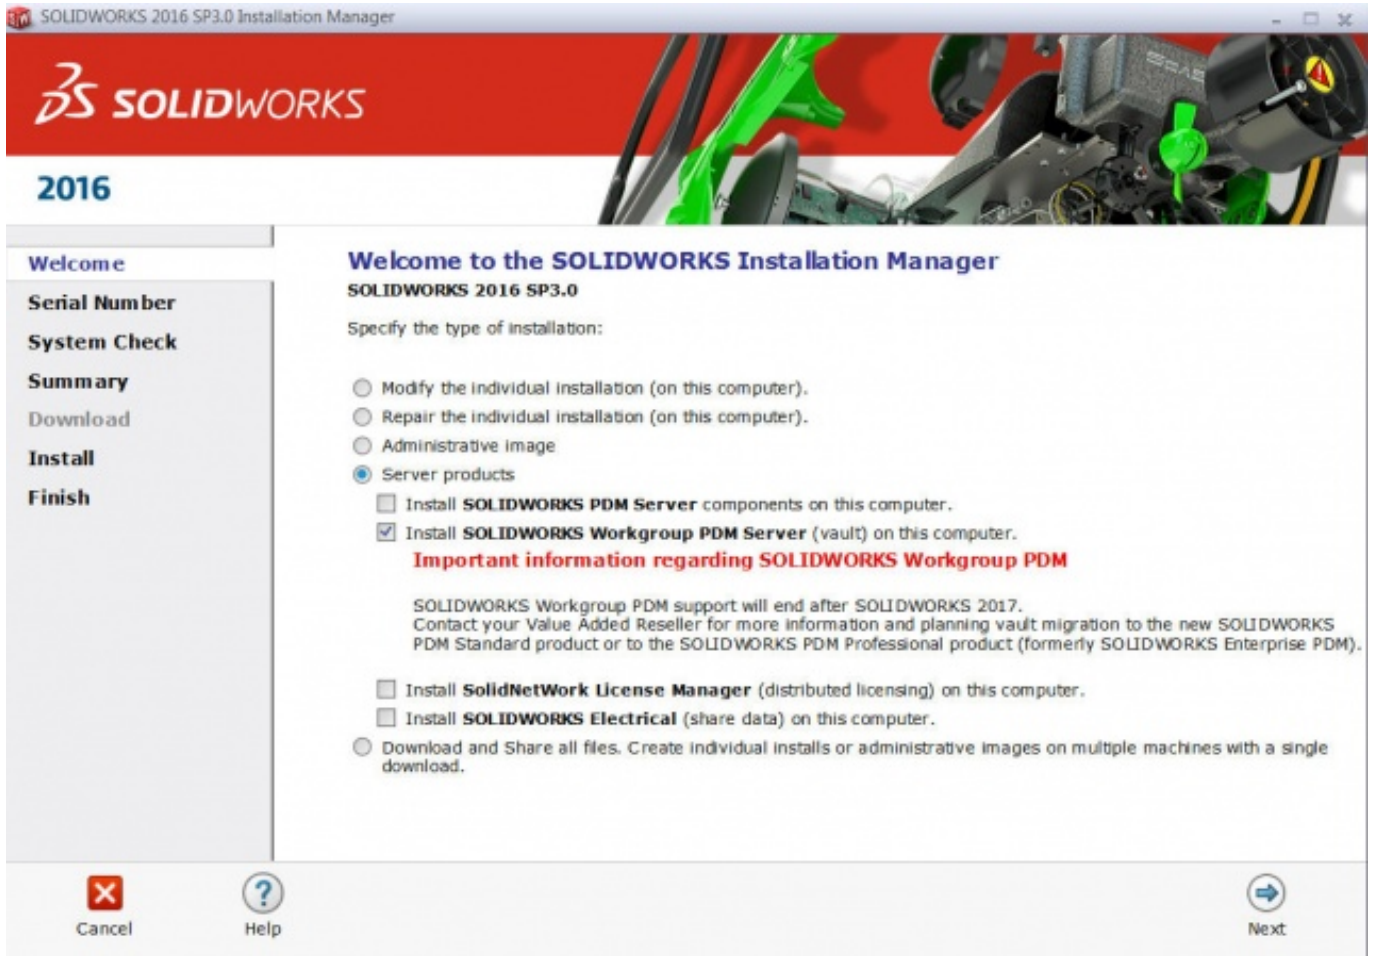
SOLIDWORKS 2016 SP3.0 Installation Manager

SOLIDWORKS

2016

Welcome
Serial Number
System Check
Summary
Download
Install
Finish

Welcome to the SOLIDWORKS Installation Manager
SOLIDWORKS 2016 SP3.0

Specify the type of installation:

Modify the individual installation (on this computer).
Repair the individual installation (on this computer).
Administrative image
Server products
Install SOLIDWORKS PDM Server components on this computer.
Install SOLIDWORKS Workgroup PDM Server (vault) on this computer.
Important information regarding SOLIDWORKS Workgroup PDM

SOLIDWORKS Workgroup PDM support will end after SOLIDWORKS 2017. Contact your Value Added Reseller for more information and planning vault migration to the new SOLIDWORKS PDM Standard product or to the SOLIDWORKS PDM Professional product (formerly SOLIDWORKS Enterprise PDM).

Install SolidNetWork License Manager (distributed licensing) on this computer.
Install SOLIDWORKS Electrical (share data) on this computer.
Download and Share all files. Create individual installs or administrative images on multiple machines with a single download.

Cancel
Help
Next